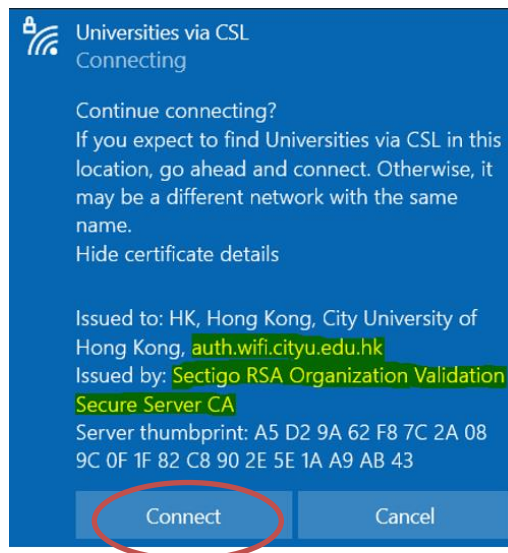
Universities via CSL
Connecting

Continue connecting?
If you expect to find Universities via CSL in this location, go ahead and connect. Otherwise, it may be a different network with the same name.
Hide certificate details

Issued to: HK, Hong Kong, City University of Hong Kong, auth.wifi.cityu.edu.hk
Issued by: Sectigo RSA Organization Validation Secure Server CA
Server thumbprint: A5 D2 9A 62 F8 7C 2A 08 9C 0F 1F 82 C8 90 2E 5E 1A A9 AB 43

Connect
Cancel